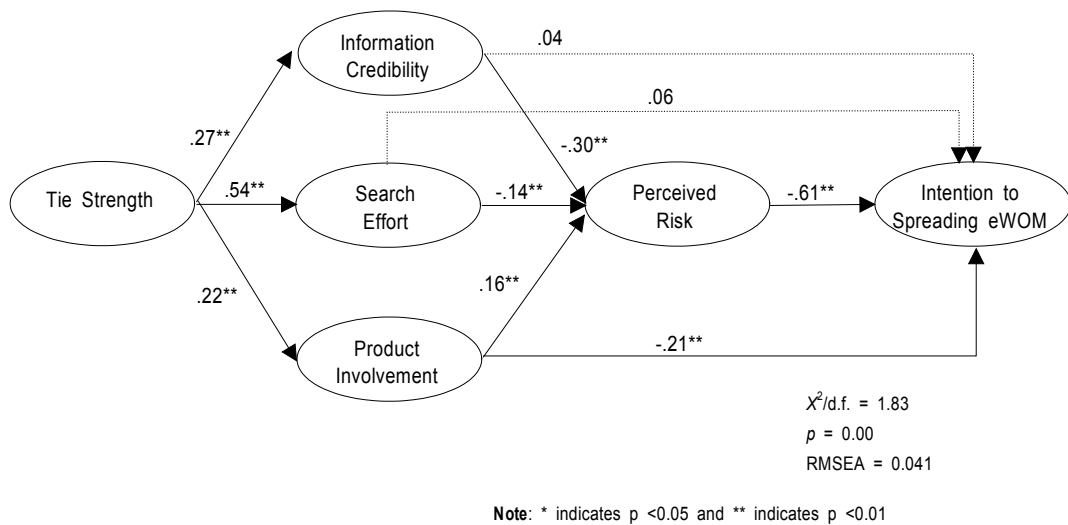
Information Credibility

.04

.06

.27**

-.30**

Tie Strength

.54**

Search Effort

-.14**

Perceived Risk

-.61**

Intention to Spreading eWOM

.22**

.16**

Product Involvement

-.21**

$X^2$/d.f. = 1.83
$p$ = 0.00
RMSEA = 0.041

**Note**: * indicates p <0.05 and ** indicates p <0.01